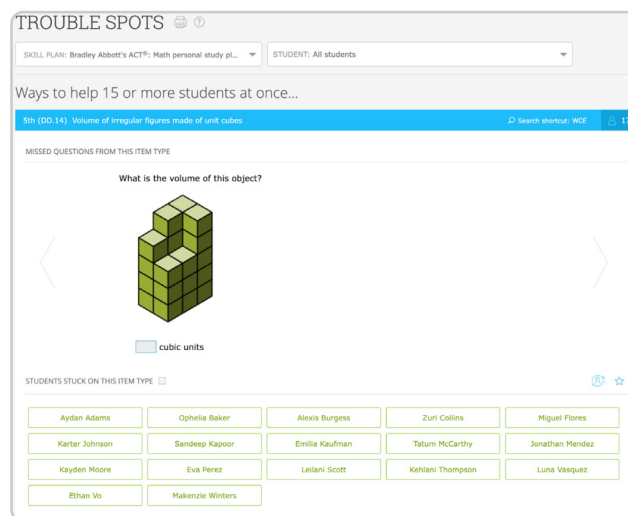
TROUBLE SPOTS

SKILL PLAN: Bradley Abbott's ACT®: Math personal study pl...

STUDENT: All students

Ways to help 15 or more students at once...

5th (DD.14) Volume of irregular figures made of unit cubes

Search shortcut: WCE

17

MISSED QUESTIONS FROM THIS ITEM TYPE

What is the volume of this object?

cubic units

STUDENTS STUCK ON THIS ITEM TYPE

| Aydan Adams | Ophelia Baker | Alexis Burgess | Zuri Collins | Miguel Flores |
|---|---|---|---|---|
| Karter Johnson | Sandeep Kapoor | Emilia Kaufman | Tatum McCarthy | Jonathan Mendez |
| Kayden Moore | Eva Perez | Leilani Scott | Kehlani Thompson | Luna Vasquez |
| Ethan Vo | Makenzie Winters | | | |